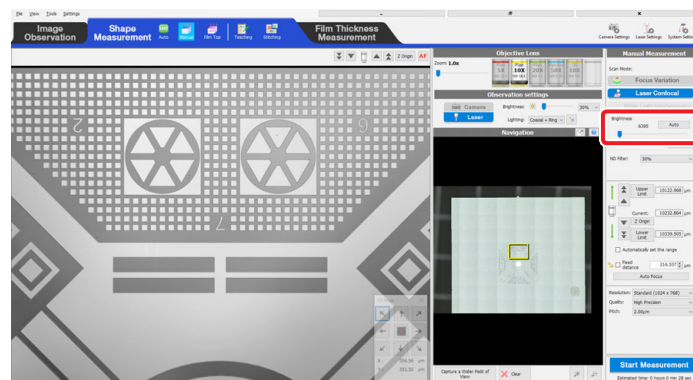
File View Tools Settings

Image Observation

Shape Measurement

Auto Manual Film Top Teaching Stitching

Film Thickness Measurement

Camera Settings Laser Settings System Settings

Z Origin AF

Objective Lens

Zoom 1.0x

5X 10X 20X 50X 150X

Observation settings

Camera

Laser

Brightness: 30%

Lighting: Coaxial + Ring

Navigation

Manual Measurement

Scan Mode:

Focus Variation

Laser Confocal

Brightness

6300

Auto

ND Filter: 30%

Upper Limit 10122.968 μm

Current: 10232.864 μm

Z Origin

Lower Limit 10339.505 μm

Automatically set the range

Pitch distance 216.537 μm

Auto Focus

Resolution: Standard (1024 x 768)

Quality: High Precision

Pitch: 2.00μm

Capture a Wider Field of View

Clear

Start Measurement

Estimated time: 0 hours 0 min 28 sec

2

6

7

1

296.36 μm

351.35 μm